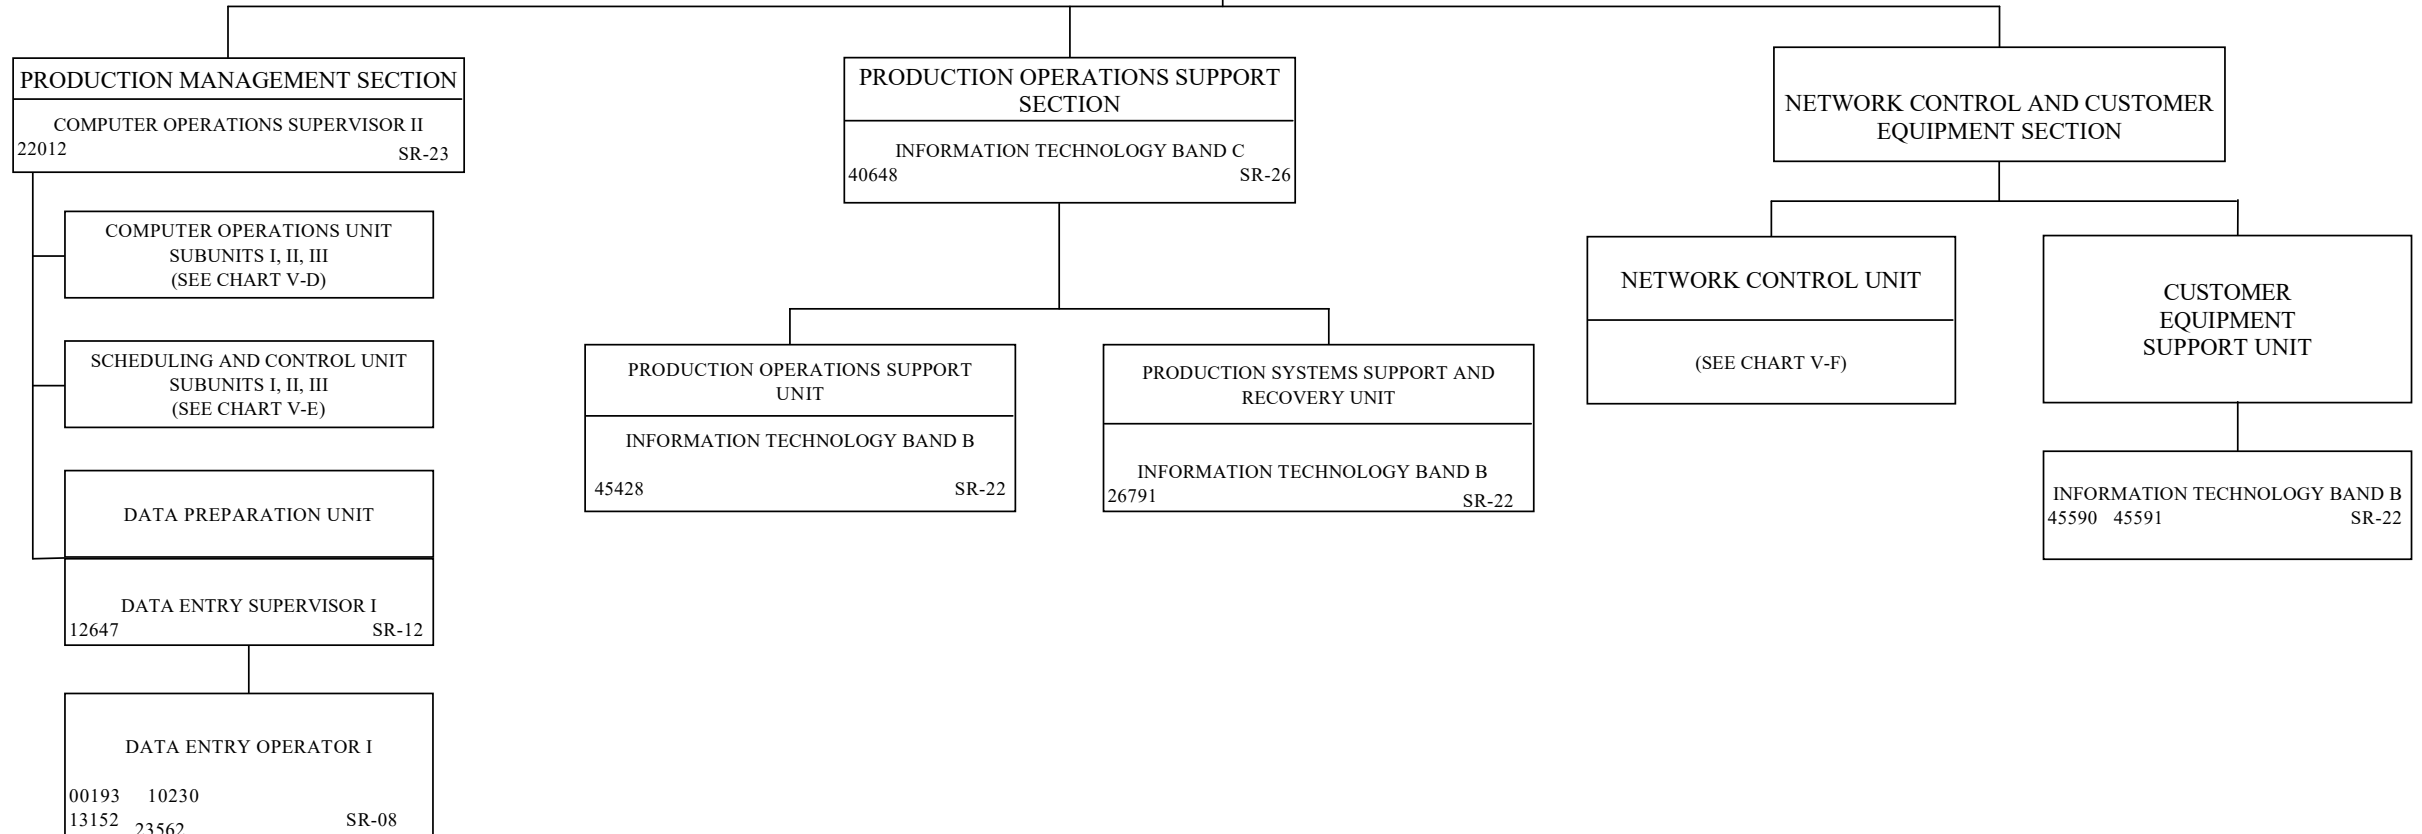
PRODUCTION MANAGEMENT SECTION

COMPUTER OPERATIONS SUPERVISOR II
22012 SR-23

COMPUTER OPERATIONS UNIT
SUBUNITS I, II, III
(SEE CHART V-D)

SCHEDULING AND CONTROL UNIT
SUBUNITS I, II, III
(SEE CHART V-E)

DATA PREPARATION UNIT

DATA ENTRY SUPERVISOR I
12647 SR-12

DATA ENTRY OPERATOR I
00193 10230
13152 23562 SR-08

PRODUCTION OPERATIONS SUPPORT SECTION

INFORMATION TECHNOLOGY BAND C
40648 SR-26

PRODUCTION OPERATIONS SUPPORT UNIT

INFORMATION TECHNOLOGY BAND B
45428 SR-22

PRODUCTION SYSTEMS SUPPORT AND RECOVERY UNIT

INFORMATION TECHNOLOGY BAND B
26791 SR-22

NETWORK CONTROL AND CUSTOMER EQUIPMENT SECTION

NETWORK CONTROL UNIT

(SEE CHART V-F)

CUSTOMER EQUIPMENT SUPPORT UNIT

INFORMATION TECHNOLOGY BAND B
45590 45591 SR-22